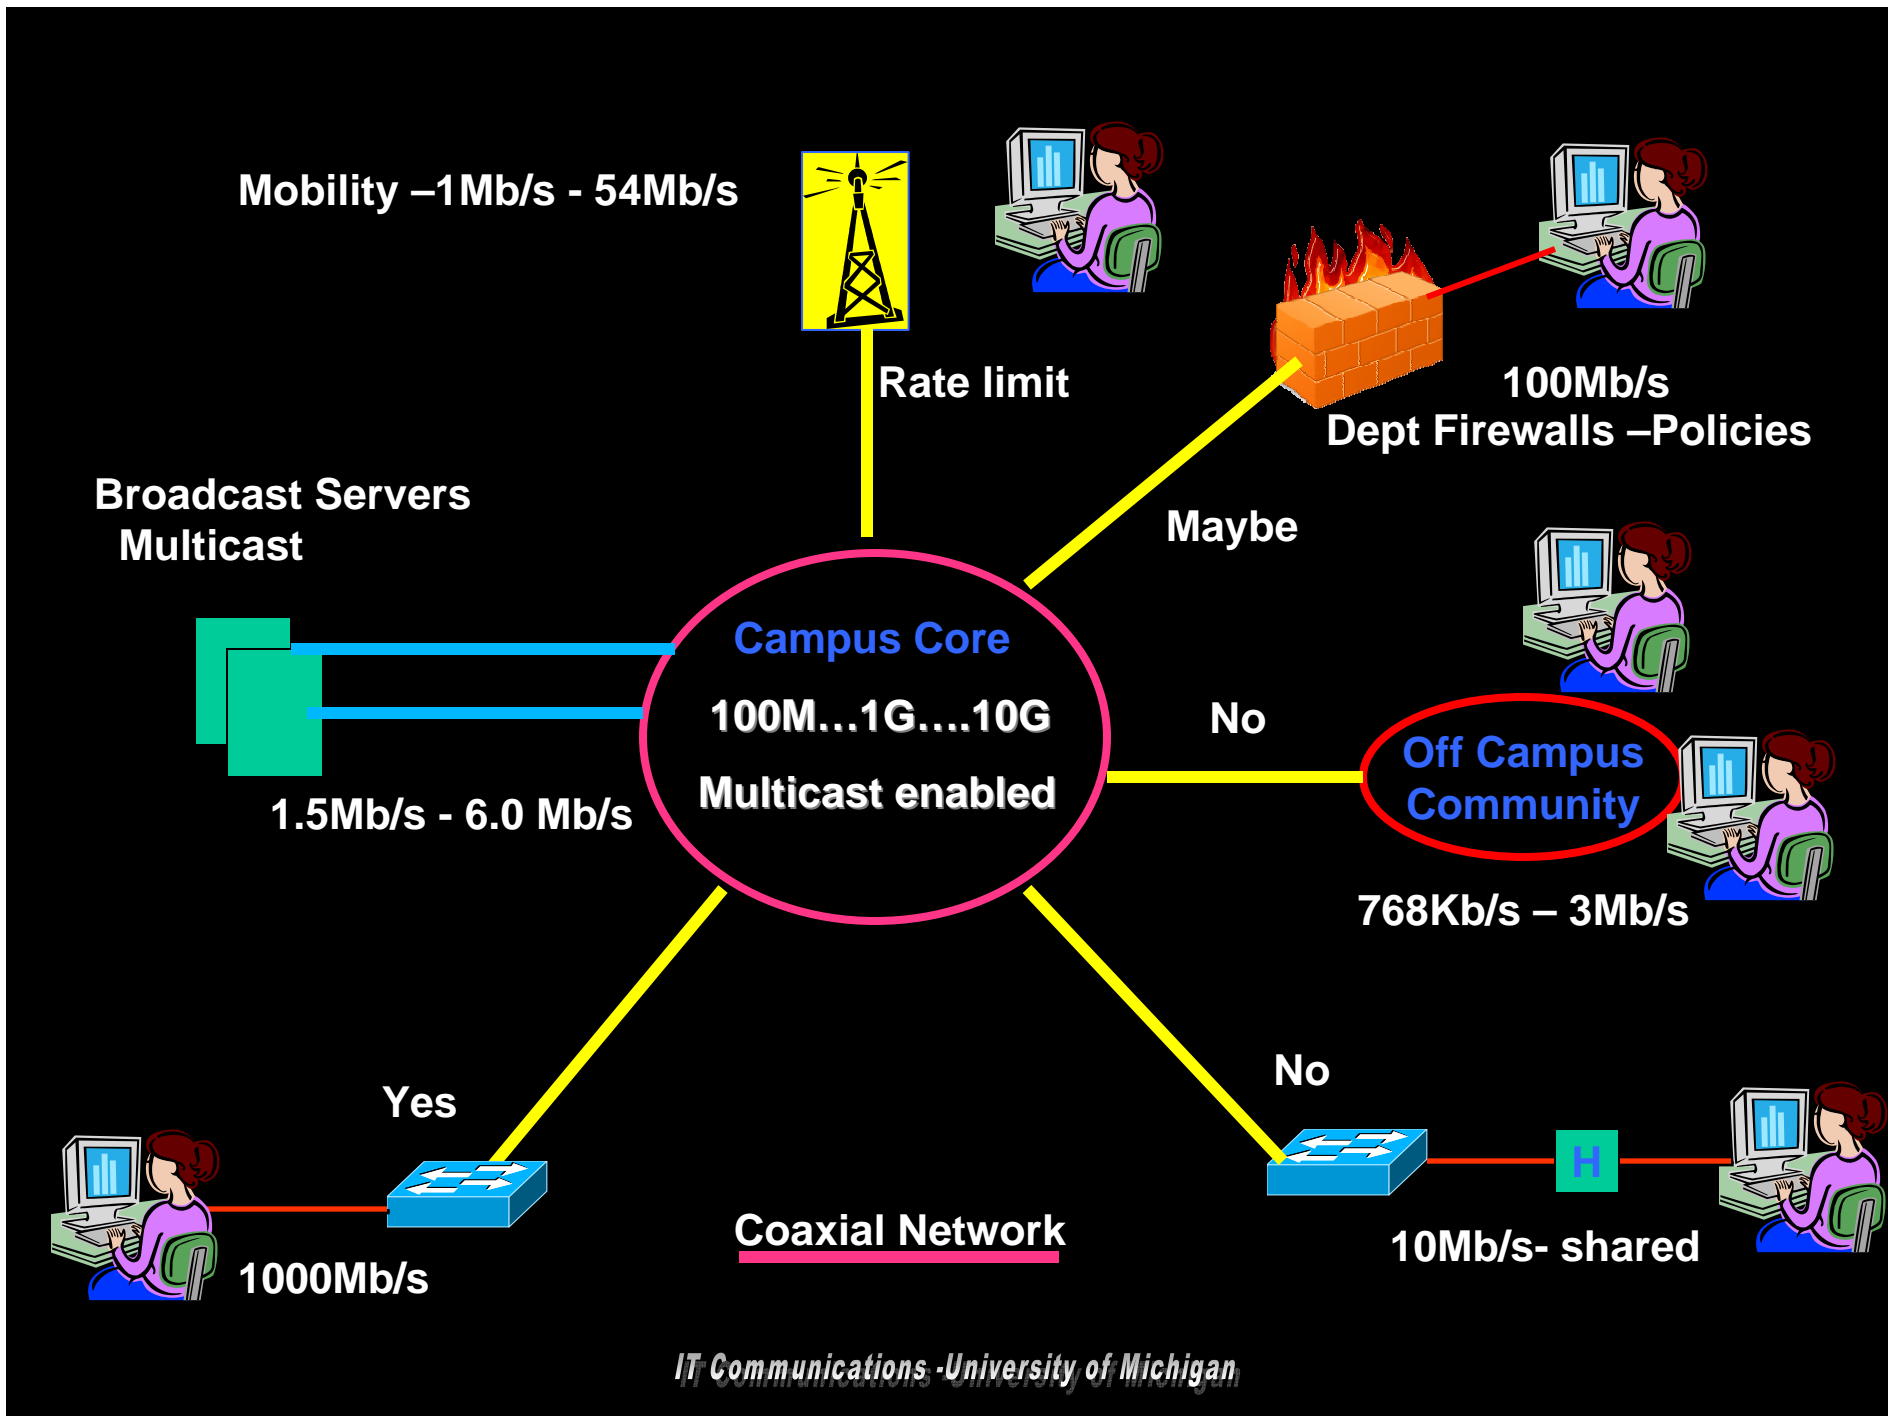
Mobility –1Mb/s - 54Mb/s

Rate limit

100Mb/s
Dept Firewalls –Policies

Broadcast Servers
Multicast

Maybe

Campus Core
100M…1G….10G
Multicast enabled

No

Off Campus
Community

1.5Mb/s - 6.0 Mb/s

768Kb/s – 3Mb/s

No

Yes

H

Coaxial Network

10Mb/s- shared

1000Mb/s

IT Communications -University of Michigan